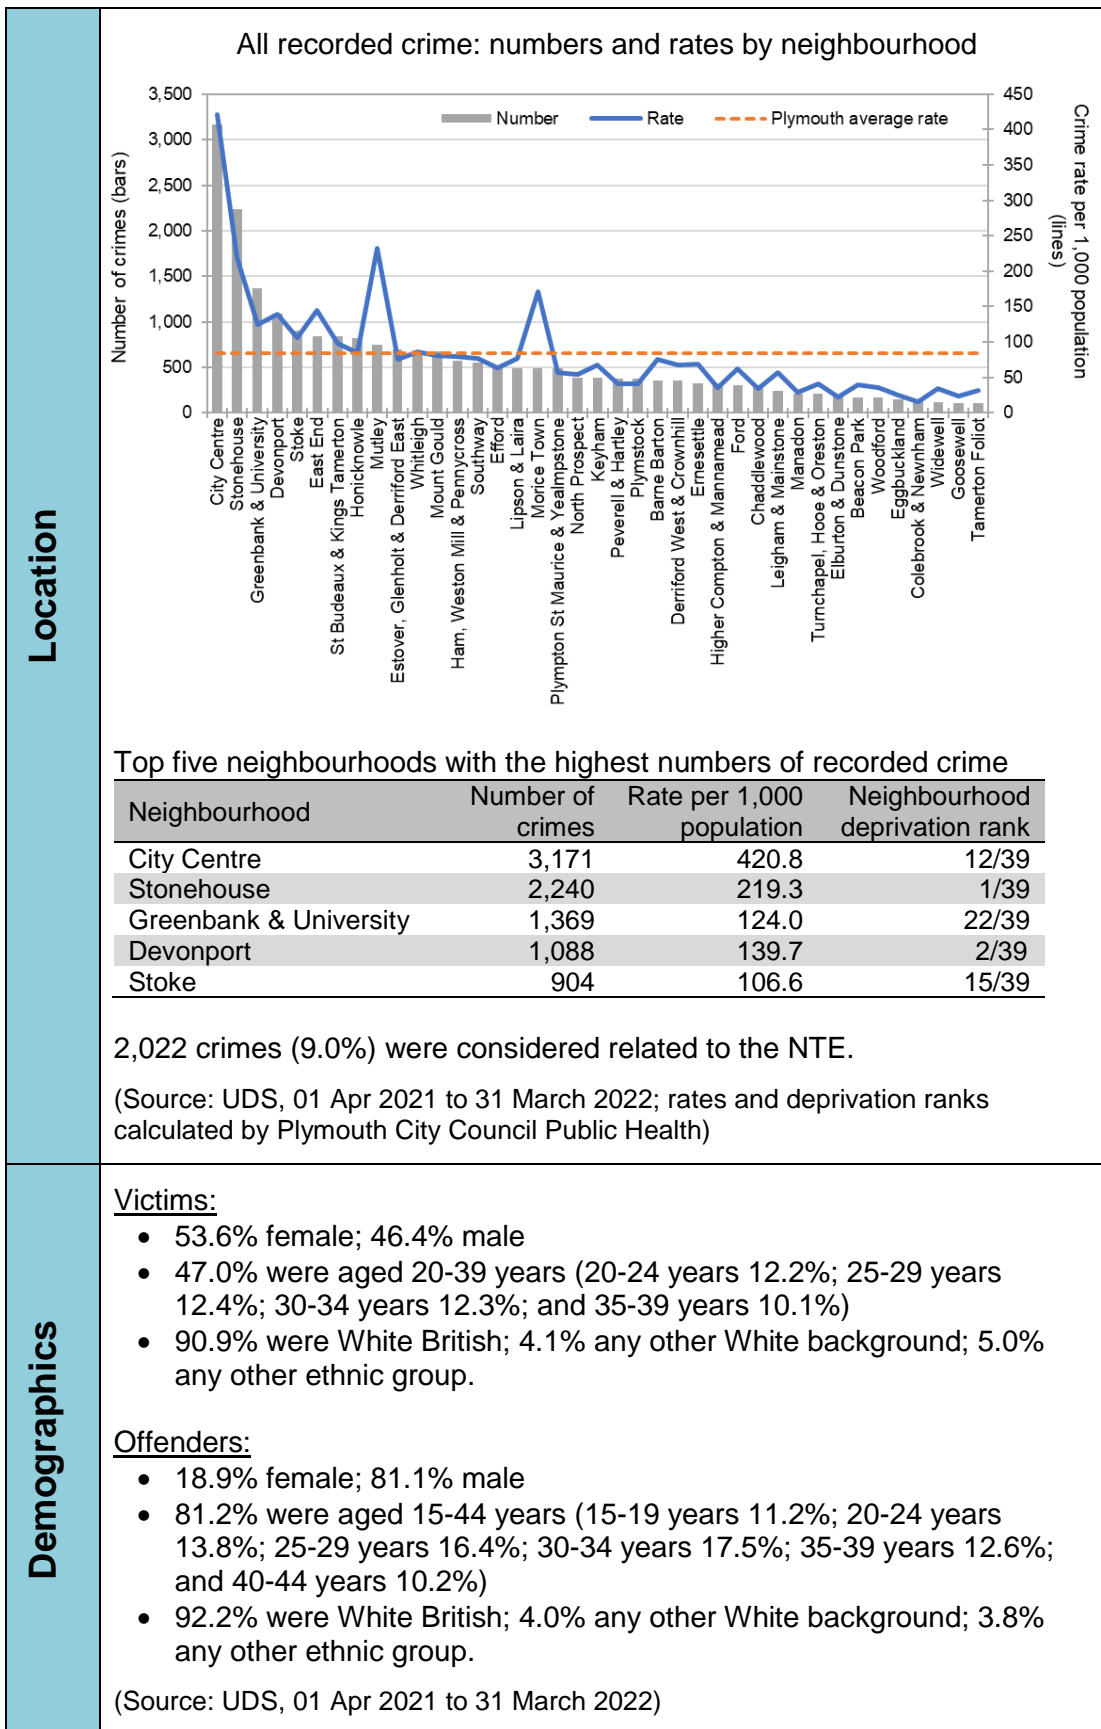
Location

All recorded crime: numbers and rates by neighbourhood

Number of crimes (bars)
3,500
3,000
2,500
2,000
1,500
1,000
500
0

Crime rate per 1,000 population (lines)
450
400
350
300
250
200
150
100
50
0

Number
Rate
Plymouth average rate

City Centre
Stonehouse
Greenbank & University
Devonport
Stoke
East End
St Budeaux & Kings Tamerton
Honicknowle
Mutley
Estover, Glenholt & Derriford East
Whitleigh
Mount Gould
Ham, Weston Mill & Pennycross
Southway
Efford
Lipson & Laira
Morice Town
Plympton St Maurice & Yealmpstone
North Prospect
Keyham
Peverell & Hartley
Plymstock
Barne Barton
Derriford West & Crownhill
Ernesettle
Higher Compton & Mannamead
Ford
Chaddlewood
Leigham & Mainstone
Manadon
Turnchapel, Hooe & Oreston
Elburton & Dunstone
Beacon Park
Woodford
Eggbuckland
Colebrook & Newnham
Widewell
Goosewell
Tamerton Foliot

Top five neighbourhoods with the highest numbers of recorded crime

| Neighbourhood | Number of crimes | Rate per 1,000 population | Neighbourhood deprivation rank |
|---|---|---|---|
| City Centre | 3,171 | 420.8 | 12/39 |
| Stonehouse | 2,240 | 219.3 | 1/39 |
| Greenbank & University | 1,369 | 124.0 | 22/39 |
| Devonport | 1,088 | 139.7 | 2/39 |
| Stoke | 904 | 106.6 | 15/39 |

2,022 crimes (9.0%) were considered related to the NTE.

(Source: UDS, 01 Apr 2021 to 31 March 2022; rates and deprivation ranks calculated by Plymouth City Council Public Health)

Demographics

Victims:
• 53.6% female; 46.4% male
• 47.0% were aged 20-39 years (20-24 years 12.2%; 25-29 years 12.4%; 30-34 years 12.3%; and 35-39 years 10.1%)
• 90.9% were White British; 4.1% any other White background; 5.0% any other ethnic group.

Offenders:
• 18.9% female; 81.1% male
• 81.2% were aged 15-44 years (15-19 years 11.2%; 20-24 years 13.8%; 25-29 years 16.4%; 30-34 years 17.5%; 35-39 years 12.6%; and 40-44 years 10.2%)
• 92.2% were White British; 4.0% any other White background; 3.8% any other ethnic group.

(Source: UDS, 01 Apr 2021 to 31 March 2022)